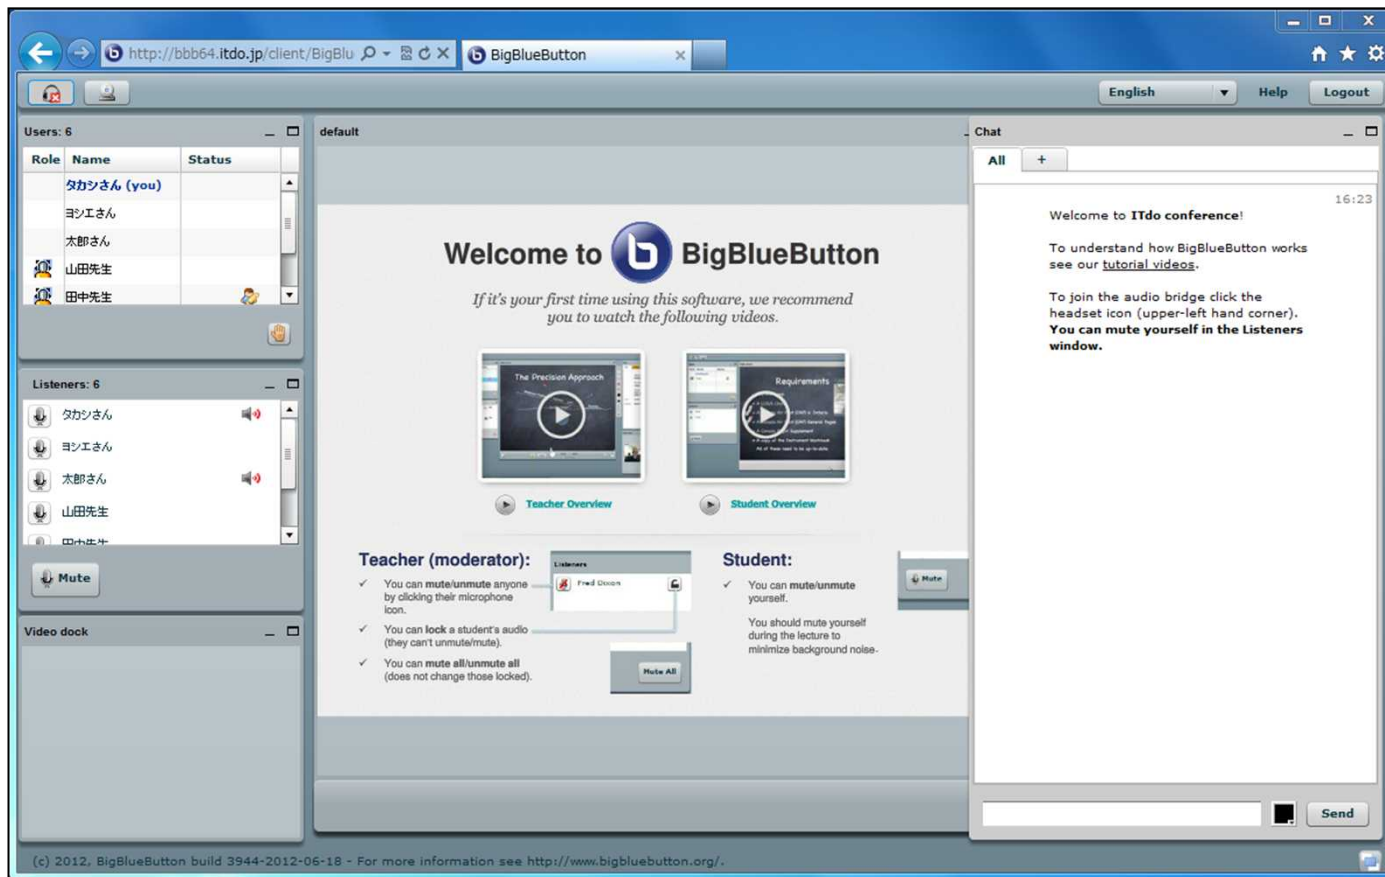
http://bbb64.itdo.jp/client/BigBlu

BigBlueButton

English

Help

Logout

Users: 6

| Role | Name | Status |
|---|---|---|
| | タカシさん (you) | |
| | ヨシエさん | |
| | 太郎さん | |
| | 山田先生 | |
| | 田中先生 | |

Listeners: 6

タカシさん

ヨシエさん

太郎さん

山田先生

田中先生

Mute

Video dock

default

Welcome to BigBlueButton

If it's your first time using this software, we recommend you to watch the following videos.

The Precision Approach

Requirements

Teacher Overview

Student Overview

Teacher (moderator):

✓ You can mute/unmute anyone by clicking their microphone icon.

✓ You can lock a student's audio (they can't unmute/mute).

✓ You can mute all/unmute all (does not change those locked).

Listeners

Fred Dixon

Mute All

Student:

✓ You can mute/unmute yourself.

You should mute yourself during the lecture to minimize background noise.

Mute

Chat

All

+

16:23

Welcome to ITdo conference!

To understand how BigBlueButton works see our tutorial videos.

To join the audio bridge click the headset icon (upper-left hand corner). You can mute yourself in the Listeners window.

Send

(c) 2012, BigBlueButton build 3944-2012-06-18 - For more information see http://www.bigbluebutton.org/.